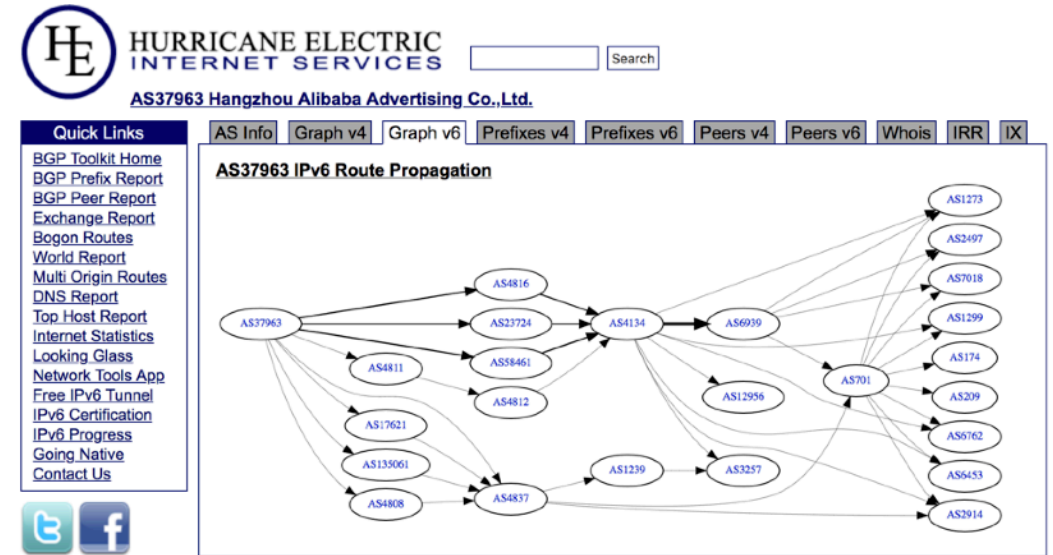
HE

HURRICANE ELECTRIC
INTERNET SERVICES

Search

AS37963 Hangzhou Alibaba Advertising Co.,Ltd.

Quick Links

BGP Toolkit Home
BGP Prefix Report
BGP Peer Report
Exchange Report
Bogon Routes
World Report
Multi Origin Routes
DNS Report
Top Host Report
Internet Statistics
Looking Glass
Network Tools App
Free IPv6 Tunnel
IPv6 Certification
IPv6 Progress
Going Native
Contact Us

AS Info | Graph v4 | Graph v6 | Prefixes v4 | Prefixes v6 | Peers v4 | Peers v6 | Whois | IRR | IX

AS37963 IPv6 Route Propagation

AS37963
AS4816
AS23724
AS58461
AS4811
AS4812
AS4134
AS6939
AS17621
AS135061
AS4808
AS4837
AS1239
AS3257
AS12956
AS701
AS1273
AS2497
AS7018
AS1299
AS174
AS209
AS6762
AS6453
AS2914